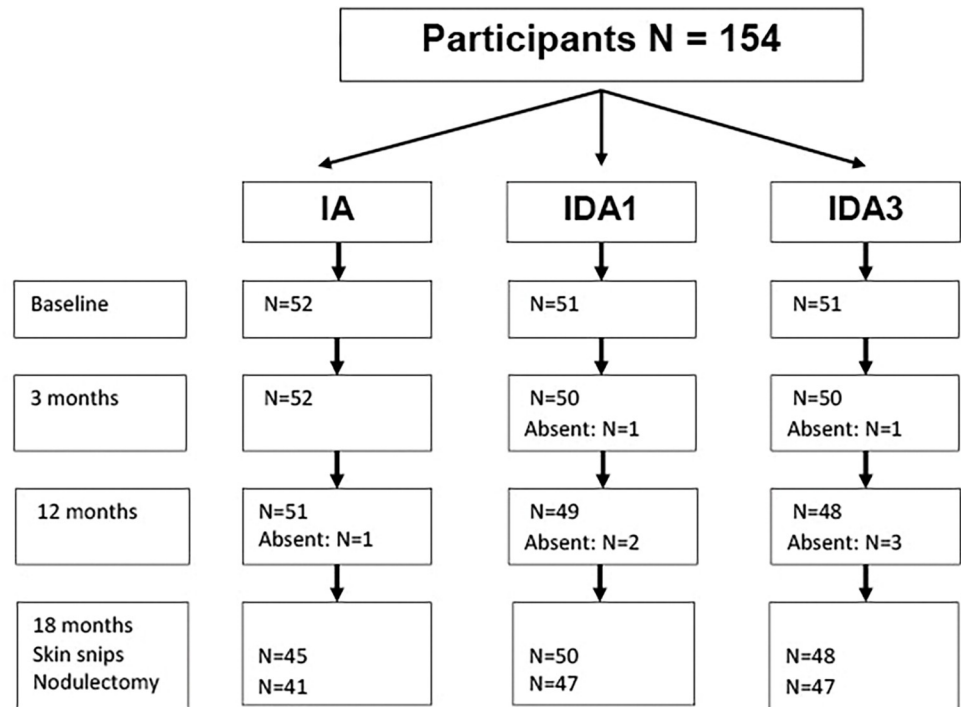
Participants N = 154

IA

IDA1

IDA3

Baseline

N=52

N=51

N=51

3 months

N=52

N=50
Absent: N=1

N=50
Absent: N=1

12 months

N=51
Absent: N=1

N=49
Absent: N=2

N=48
Absent: N=3

18 months
Skin snips
Nodulectomy

N=45
N=41

N=50
N=47

N=48
N=47